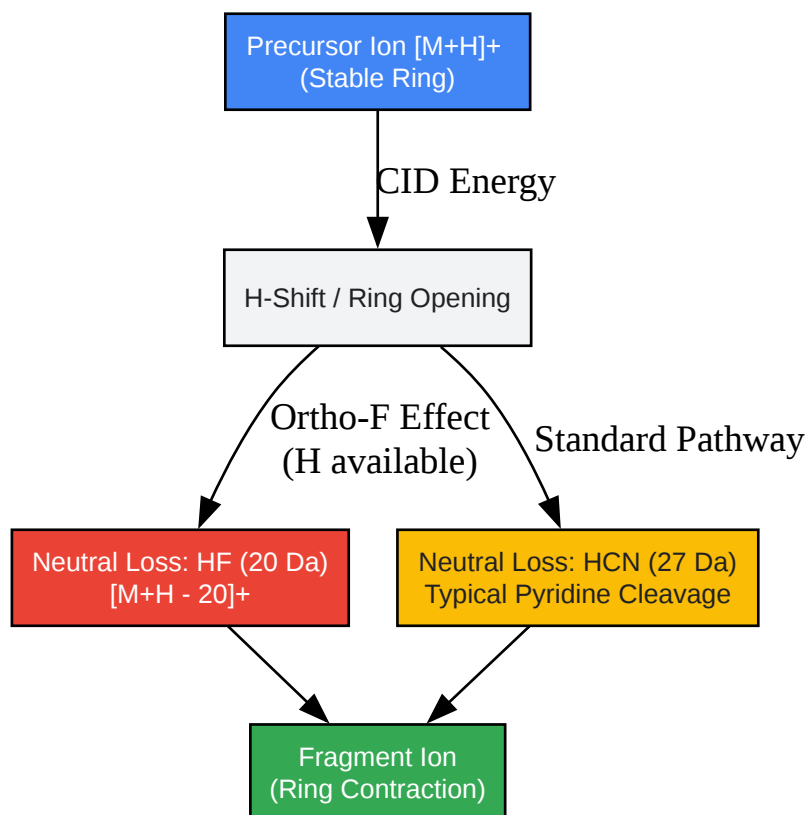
Precursor Ion [M+H]+
(Stable Ring)

CID Energy

H-Shift / Ring Opening

Ortho-F Effect
(H available)

Standard Pathway

Neutral Loss: HF (20 Da)
[M+H - 20]+

Neutral Loss: HCN (27 Da)
Typical Pyridine Cleavage

Fragment Ion
(Ring Contraction)